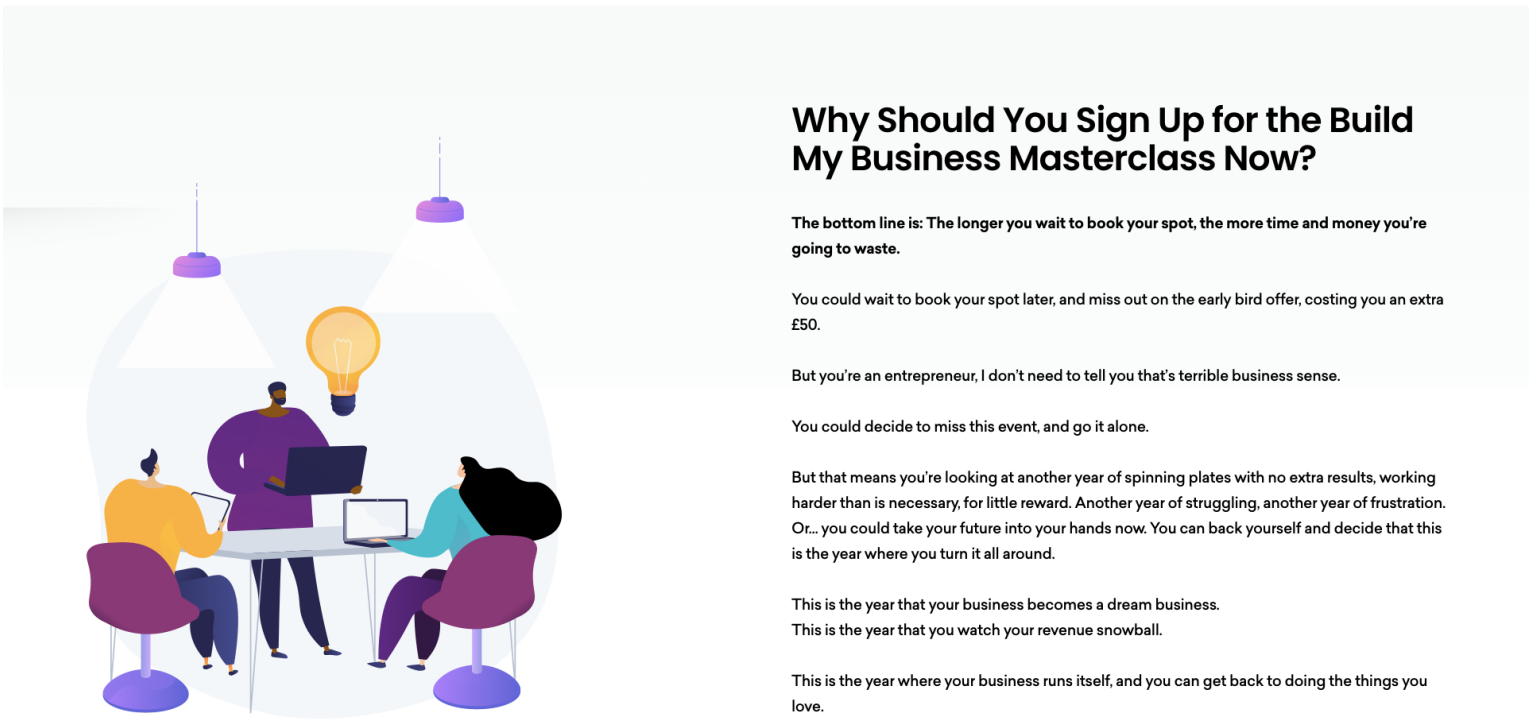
Why Should You Sign Up for the Build My Business Masterclass Now?

**The bottom line is: The longer you wait to book your spot, the more time and money you're going to waste.**

You could wait to book your spot later, and miss out on the early bird offer, costing you an extra £50.

But you're an entrepreneur, I don't need to tell you that's terrible business sense.

You could decide to miss this event, and go it alone.

But that means you're looking at another year of spinning plates with no extra results, working harder than is necessary, for little reward. Another year of struggling, another year of frustration. Or… you could take your future into your hands now. You can back yourself and decide that this is the year where you turn it all around.

This is the year that your business becomes a dream business.
This is the year that you watch your revenue snowball.

This is the year where your business runs itself, and you can get back to doing the things you love.